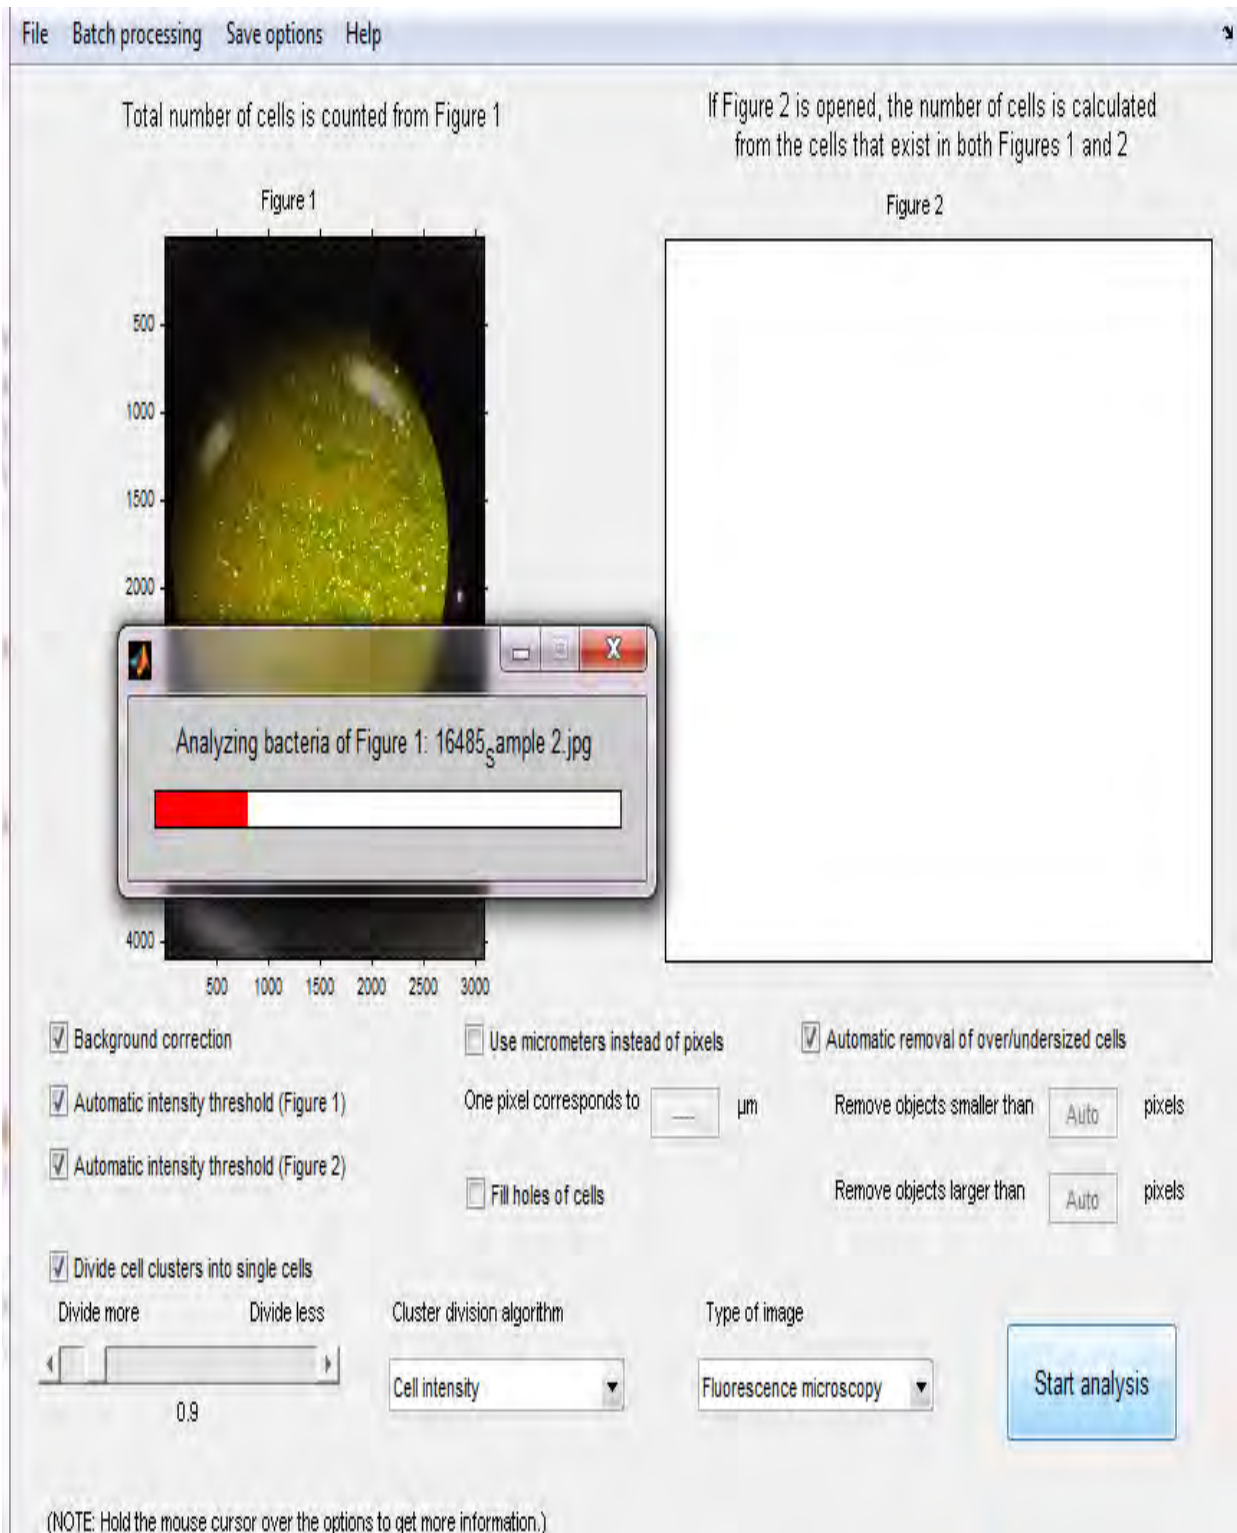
File Batch processing Save options Help

Total number of cells is counted from Figure 1

If Figure 2 is opened, the number of cells is calculated from the cells that exist in both Figures 1 and 2

Figure 1

Figure 2

500
1000
1500
2000
4000

500 1000 1500 2000 2500 3000

Analyzing bacteria of Figure 1: 16485$_s$ample 2.jpg

Background correction

Automatic intensity threshold (Figure 1)

Automatic intensity threshold (Figure 2)

Use micrometers instead of pixels

One pixel corresponds to — µm

Fill holes of cells

Automatic removal of over/undersized cells

Remove objects smaller than Auto pixels

Remove objects larger than Auto pixels

Divide cell clusters into single cells

Divide more Divide less

0.9

Cluster division algorithm

Cell intensity

Type of image

Fluorescence microscopy

Start analysis

(NOTE: Hold the mouse cursor over the options to get more information.)